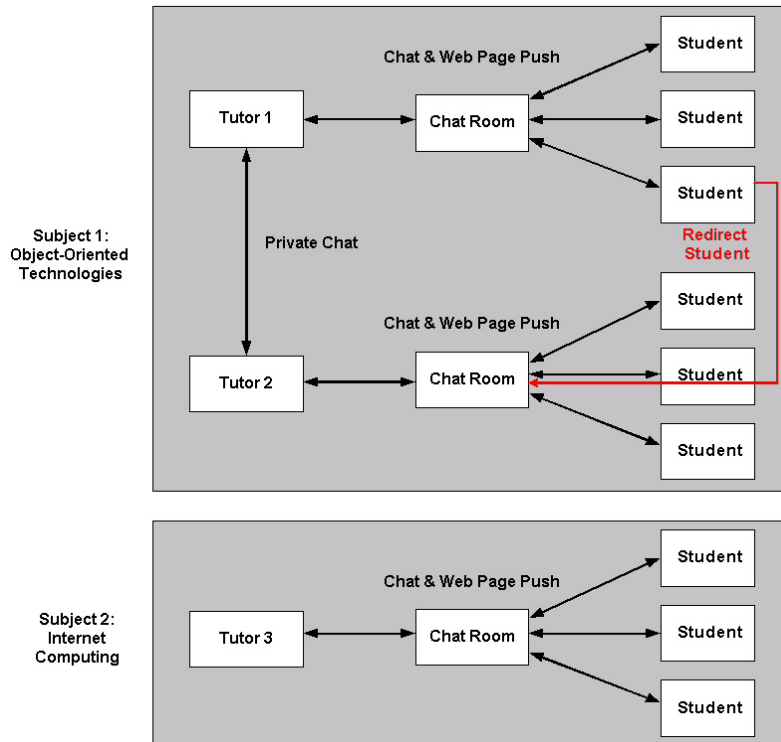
Subject 1:
Object-Oriented
Technologies

Chat & Web Page Push

Tutor 1

Chat Room

Student

Student

Student

Redirect
Student

Private Chat

Chat & Web Page Push

Tutor 2

Chat Room

Student

Student

Student

Subject 2:
Internet
Computing

Chat & Web Page Push

Tutor 3

Chat Room

Student

Student

Student